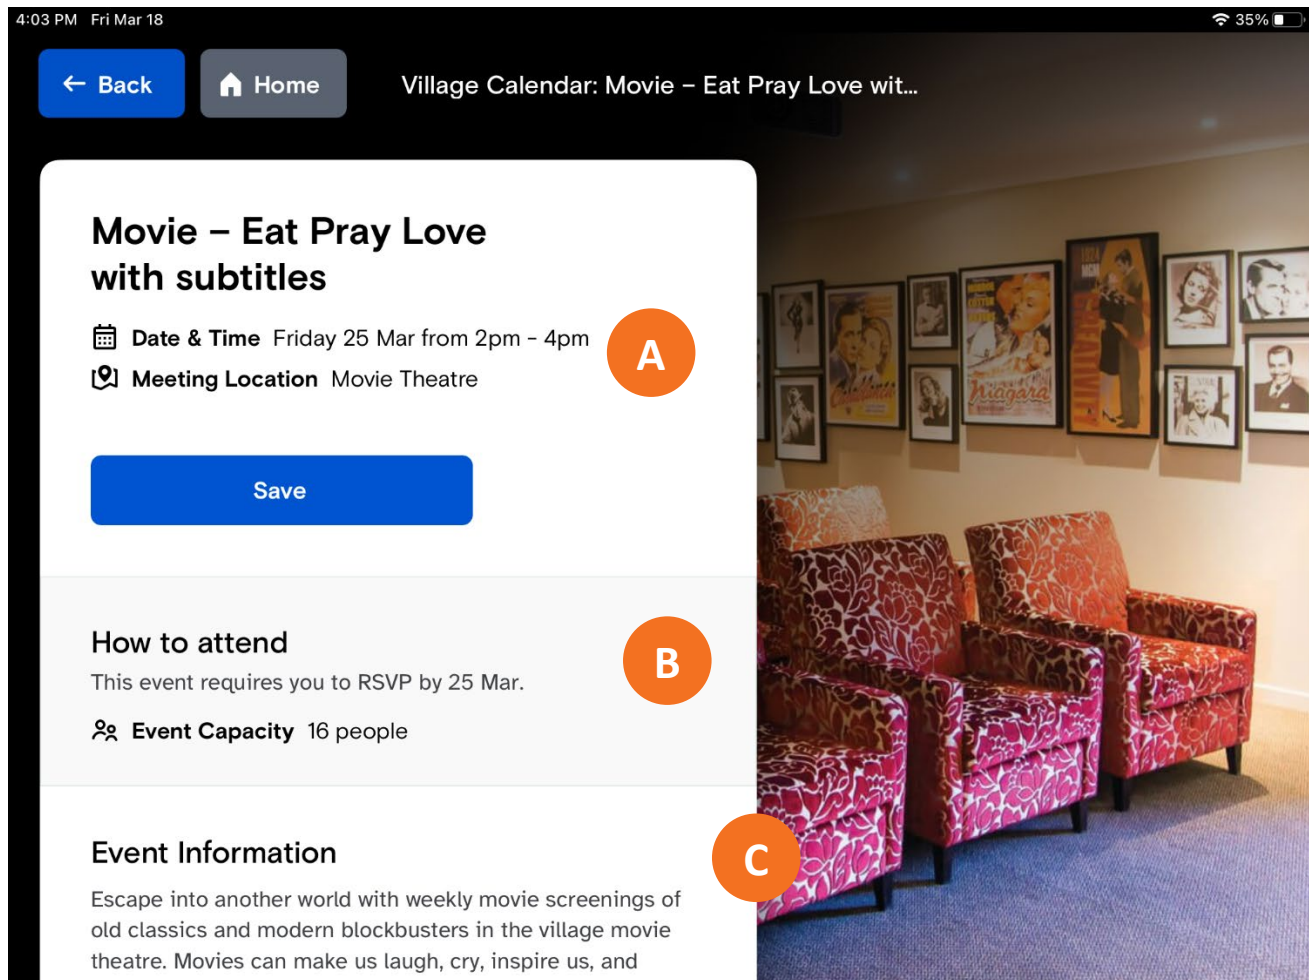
4:03 PM Fri Mar 18

35%

Back

Home

Village Calendar: Movie – Eat Pray Love wit...

Movie – Eat Pray Love with subtitles

Date & Time Friday 25 Mar from 2pm - 4pm

Meeting Location Movie Theatre

A

Save

How to attend

This event requires you to RSVP by 25 Mar.

B

Event Capacity 16 people

Event Information

C

Escape into another world with weekly movie screenings of old classics and modern blockbusters in the village movie theatre. Movies can make us laugh, cry, inspire us, and